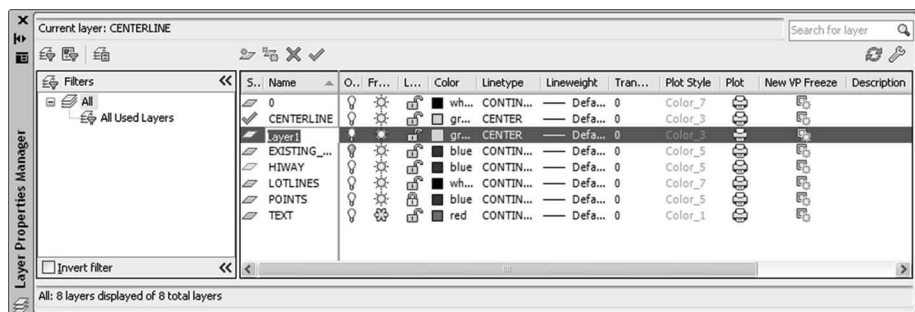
Current layer: CENTERLINE

Search for layer

Filters

All

All Used Layers

Invert filter

| S.. | Name | O... | Fr... | L... | Color | Linetype | Lineweight | Tran... | Plot Style | Plot | New VP Freeze | Description |
|---|---|---|---|---|---|---|---|---|---|---|---|---|
| | 0 | | | | wh... | CONTIN... | —— Defa... | 0 | Color_7 | | | |
| | CENTERLINE | | | | gr... | CENTER | —— Defa... | 0 | Color_3 | | | |
| | Layer1 | | | | gr... | CENTER | —— Defa... | 0 | Color_3 | | | |
| | EXISTING_... | | | | blue | CONTIN... | —— Defa... | 0 | Color_5 | | | |
| | HIWAY | | | | blue | CONTIN... | —— Defa... | 0 | Color_5 | | | |
| | LOTLINES | | | | wh... | CONTIN... | —— Defa... | 0 | Color_7 | | | |
| | POINTS | | | | blue | CONTIN... | —— Defa... | 0 | Color_5 | | | |
| | TEXT | | | | red | CONTIN... | —— Defa... | 0 | Color_1 | | | |

Layer Properties Manager

All: 8 layers displayed of 8 total layers